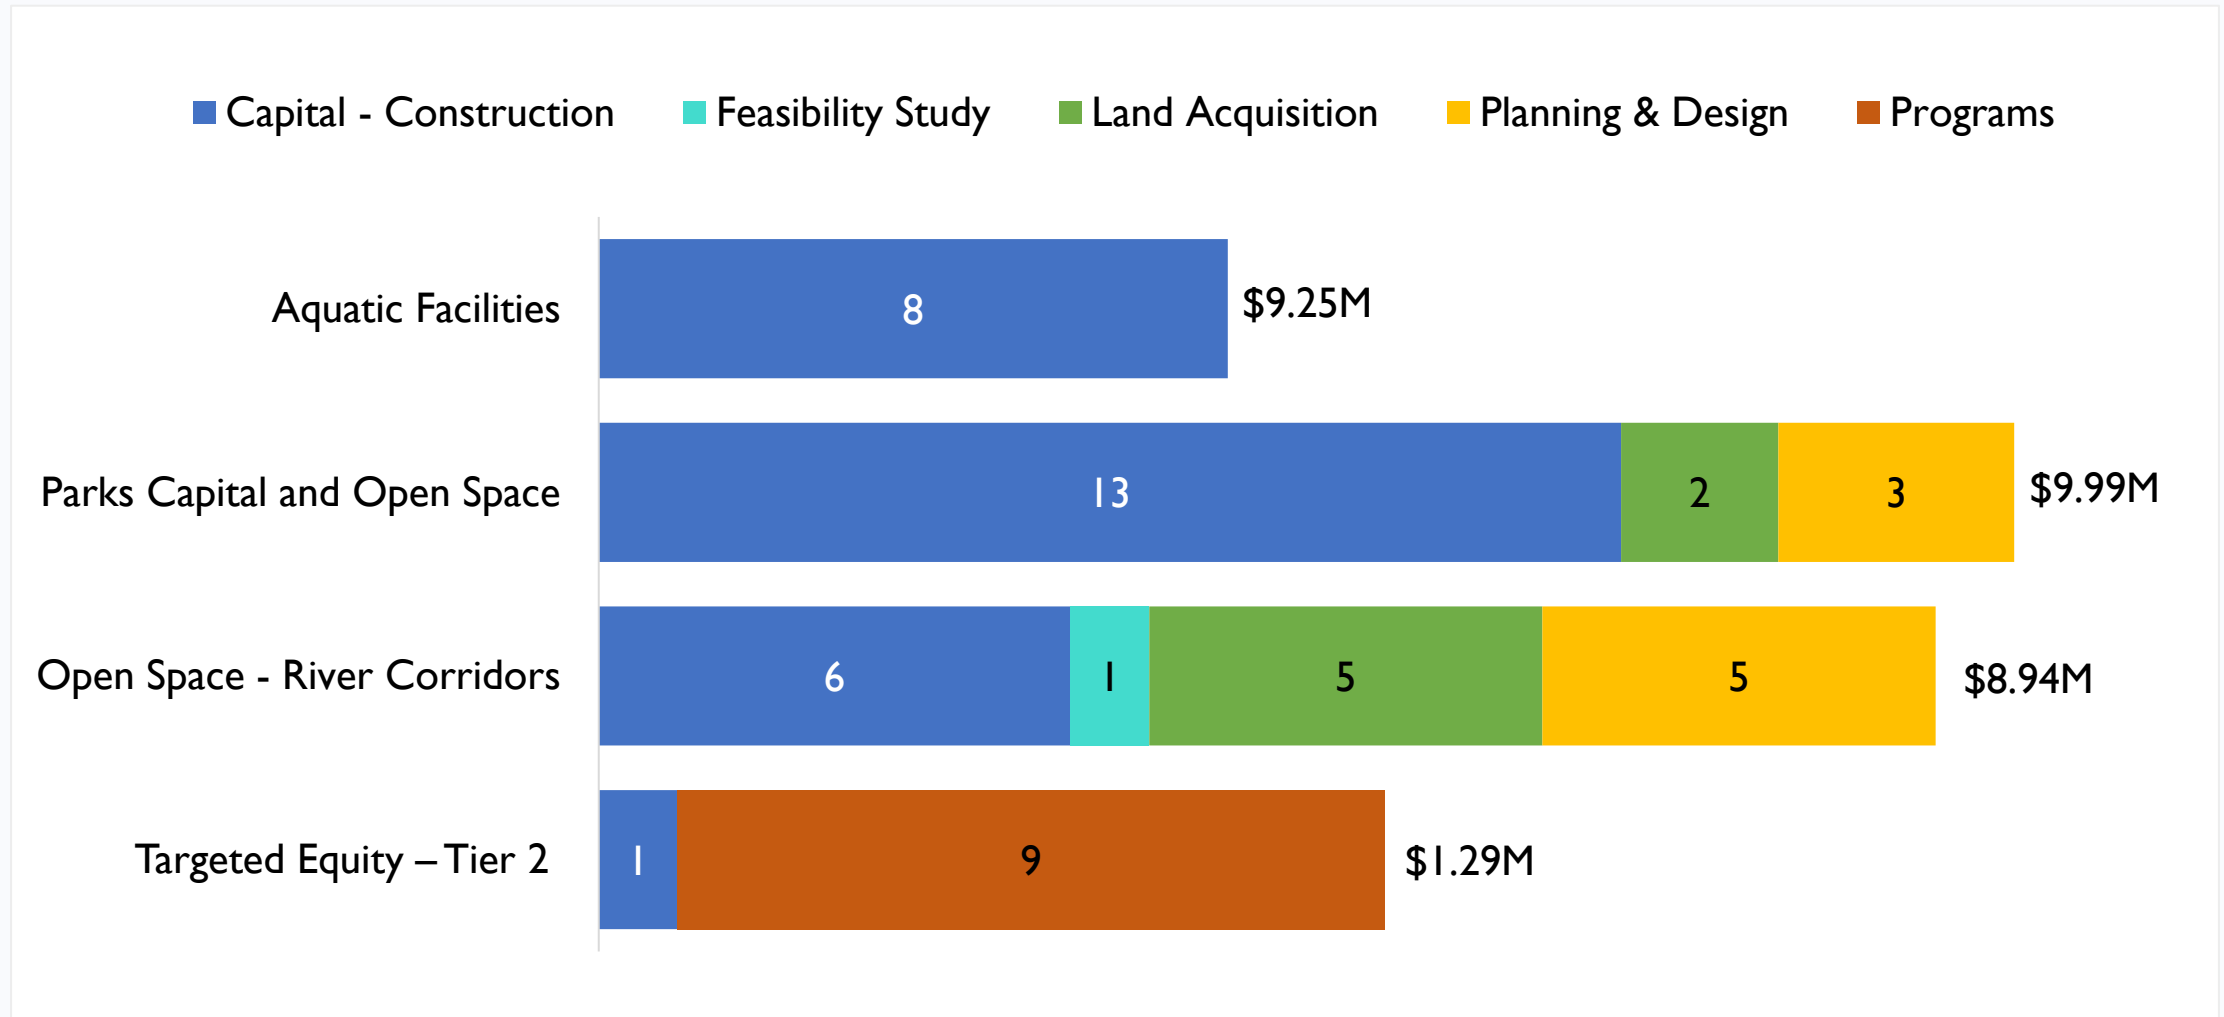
Capital - Construction   Feasibility Study   Land Acquisition   Planning & Design   Programs

Aquatic Facilities
8
$9.25M

Parks Capital and Open Space
13
2
3
$9.99M

Open Space - River Corridors
6
1
5
5
$8.94M

Targeted Equity – Tier 2
1
9
$1.29M